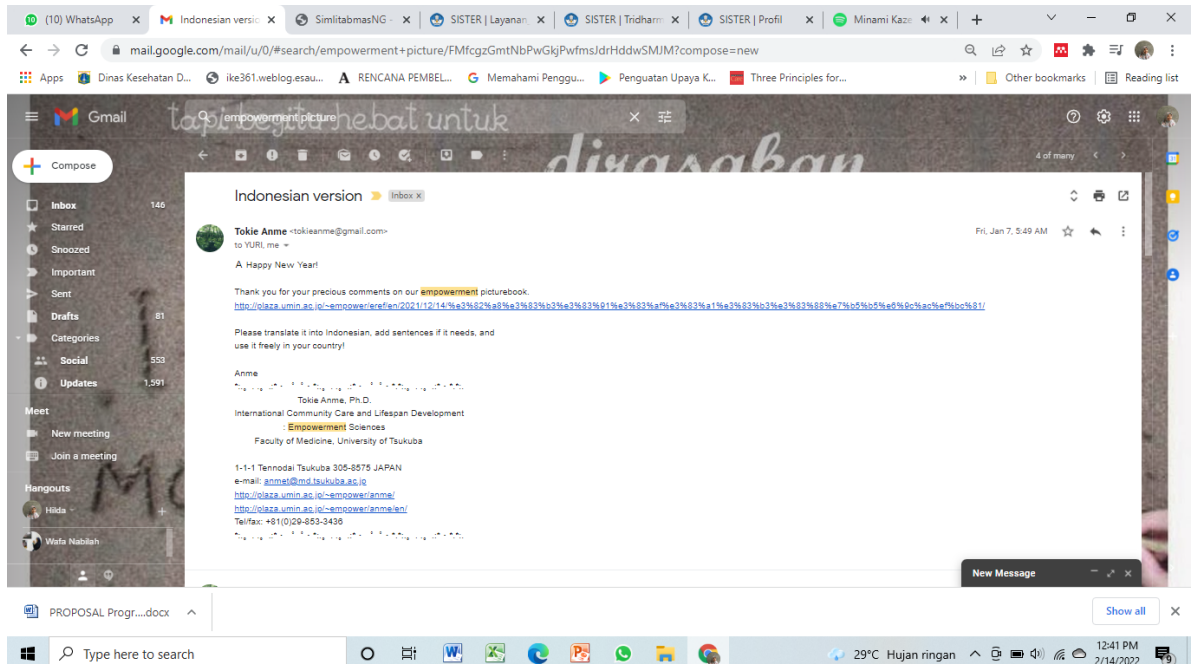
(10) WhatsApp
Indonesian versio
SimlitabmasNG
SISTER | Layanan
SISTER | Tridharm
SISTER | Profil
Minami Kaze

mail.google.com/mail/u/0/#search/empowerment+picture/FMfcgzGmtNbPwGkjPwfmsJdrHddwSMJM?compose=new

Apps
Dinas Kesehatan D...
ike361.weblog.esau...
RENCANA PEMBEL...
Memahami Penggu...
Penguatan Upaya K...
Three Principles for...
Other bookmarks
Reading list

Gmail
empowerment picture
tapi begitu hebat untuk
dirasakan

4 of many

Compose
Inbox 146
Starred
Snoozed
Important
Sent
Drafts 81
Categories
Social 553
Updates 1,591

Meet
New meeting
Join a meeting

Hangouts
Hilda
Wafa Nabilah

Indonesian version
Inbox ×

Tokie Anme <tokieanme@gmail.com>
to YURI, me

Fri, Jan 7, 5:49 AM

A Happy New Year!

Thank you for your precious comments on our empowerment picturebook.
http://plaza.umin.ac.jp/~empower/eref/en/2021/12/14/%e3%82%a8%e3%83%b3%e3%83%91%e3%83%af%e3%83%a1%e3%83%b3%e3%83%88%e7%b5%b5%e6%9c%ac%ef%bc%81/

Please translate it into Indonesian, add sentences if it needs, and
use it freely in your country!

Anme
Tokie Anme, Ph.D.
International Community Care and Lifespan Development
: Empowerment Sciences
Faculty of Medicine, University of Tsukuba

1-1-1 Tennodai Tsukuba 305-8575 JAPAN
e-mail: anmet@md.tsukuba.ac.jp
http://plaza.umin.ac.jp/~empower/anme/
http://plaza.umin.ac.jp/~empower/anme/en/
Tel/fax: +81(0)29-853-3436

New Message

PROPOSAL Progr....docx
Show all

Type here to search
29°C Hujan ringan
12:41 PM
2/14/2022